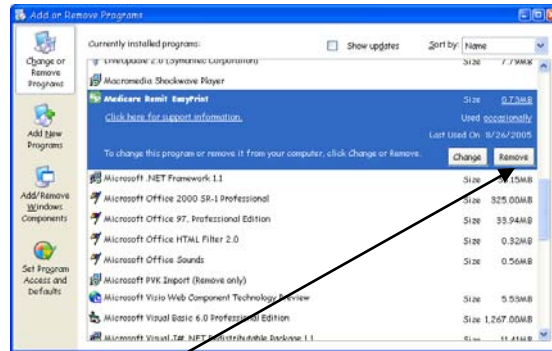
Add or Remove Programs

Change or Remove Programs

Add New Programs

Add/Remove Windows Components

Set Program Access and Defaults

Currently installed programs:

Show updates

Sort by: Name

LiveUpdate 2.0 (Symantec Corporation) Size 7.79MB

Macromedia Shockwave Player

Medicare Remit EasyPrint Size 0.73MB

Click here for support information. Used occasionally

Last Used On 8/26/2005

To change this program or remove it from your computer, click Change or Remove.

Change Remove

Microsoft .NET Framework 1.1 Size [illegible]15MB

Microsoft Office 2000 SR-1 Professional Size 325.00MB

Microsoft Office 97, Professional Edition Size 33.94MB

Microsoft Office HTML Filter 2.0 Size 0.32MB

Microsoft Office Sounds Size 0.56MB

Microsoft PVK Import (Remove only)

Microsoft Visio Web Component Technology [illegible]eview Size 5.53MB

Microsoft Visual Basic 6.0 Professional Edition Size 1,267.00MB

Microsoft Visual J#.NET Redistributable Package 1.1 Size 11.41MB